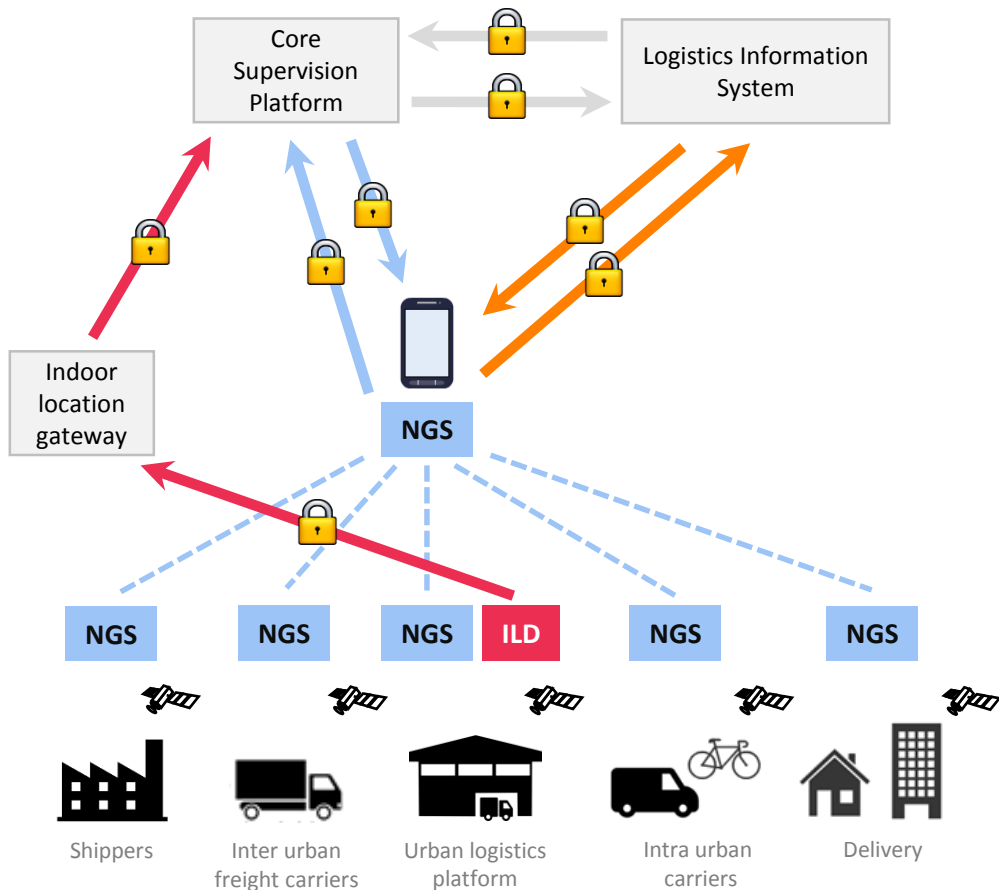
Core Supervision Platform

Logistics Information System

Indoor location gateway

NGS

NGS

NGS

NGS

ILD

NGS

NGS

Shippers

Inter urban freight carriers

Urban logistics platform

Intra urban carriers

Delivery